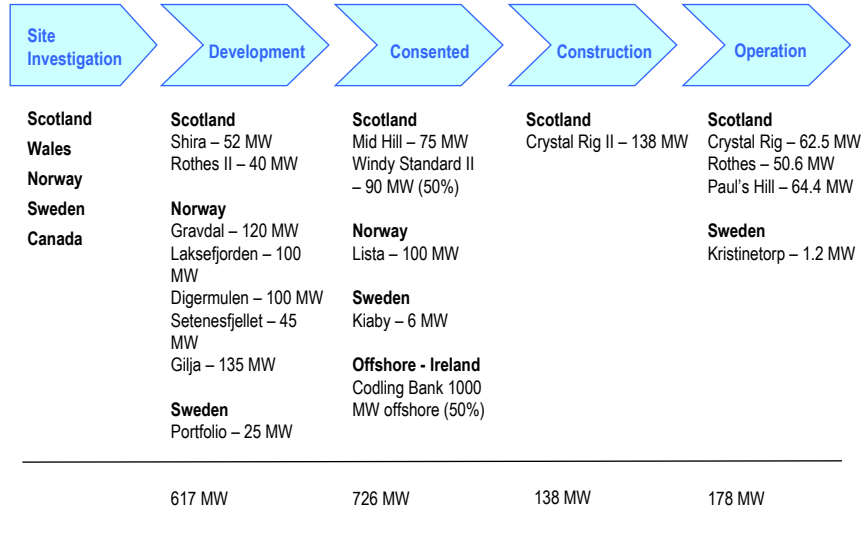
Site Investigation

Development

Consented

Construction

Operation

Scotland
Wales
Norway
Sweden
Canada

**Scotland**
Shira – 52 MW
Rothes II – 40 MW

**Norway**
Gravdal – 120 MW
Laksefjorden – 100 MW
Digermulen – 100 MW
Setenesfjellet – 45 MW
Gilja – 135 MW

**Sweden**
Portfolio – 25 MW

**Scotland**
Mid Hill – 75 MW
Windy Standard II – 90 MW (50%)

**Norway**
Lista – 100 MW

**Sweden**
Kiaby – 6 MW

**Offshore - Ireland**
Codling Bank 1000 MW offshore (50%)

**Scotland**
Crystal Rig II – 138 MW

**Scotland**
Crystal Rig – 62.5 MW
Rothes – 50.6 MW
Paul's Hill – 64.4 MW

**Sweden**
Kristinetorp – 1.2 MW

617 MW

726 MW

138 MW

178 MW